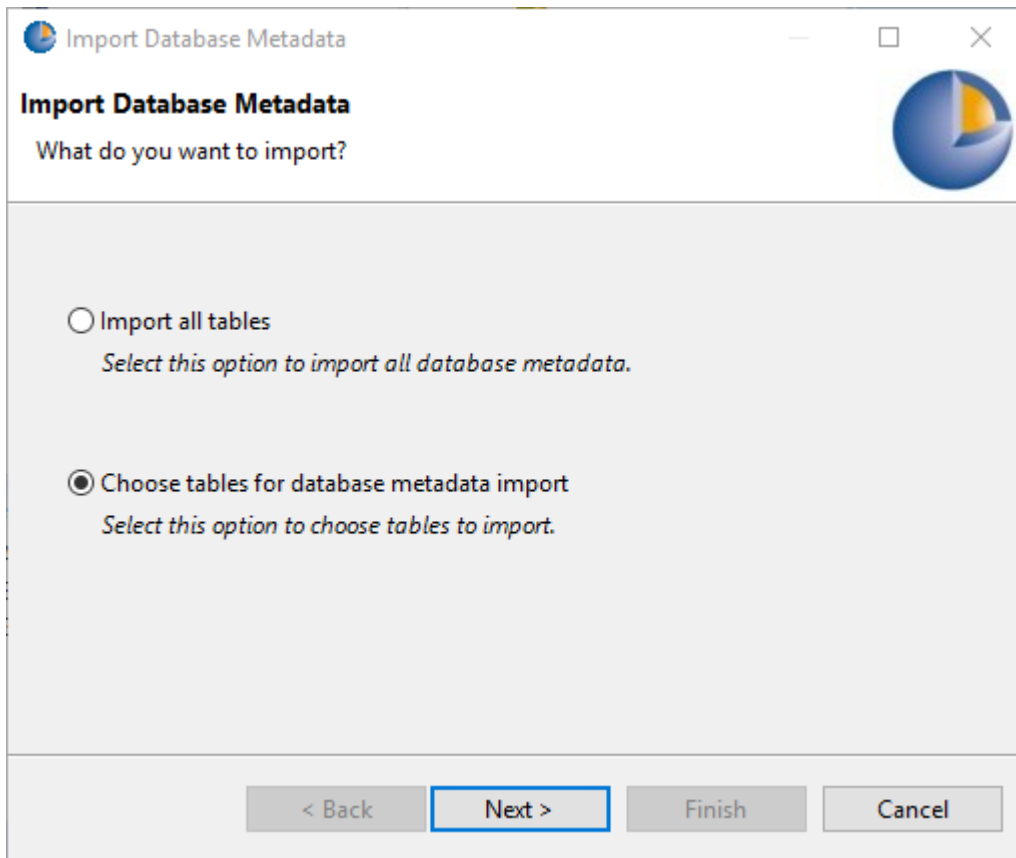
Import Database Metadata

Import Database Metadata

What do you want to import?

Import all tables

Select this option to import all database metadata.

Choose tables for database metadata import

Select this option to choose tables to import.

< Back Next > Finish Cancel